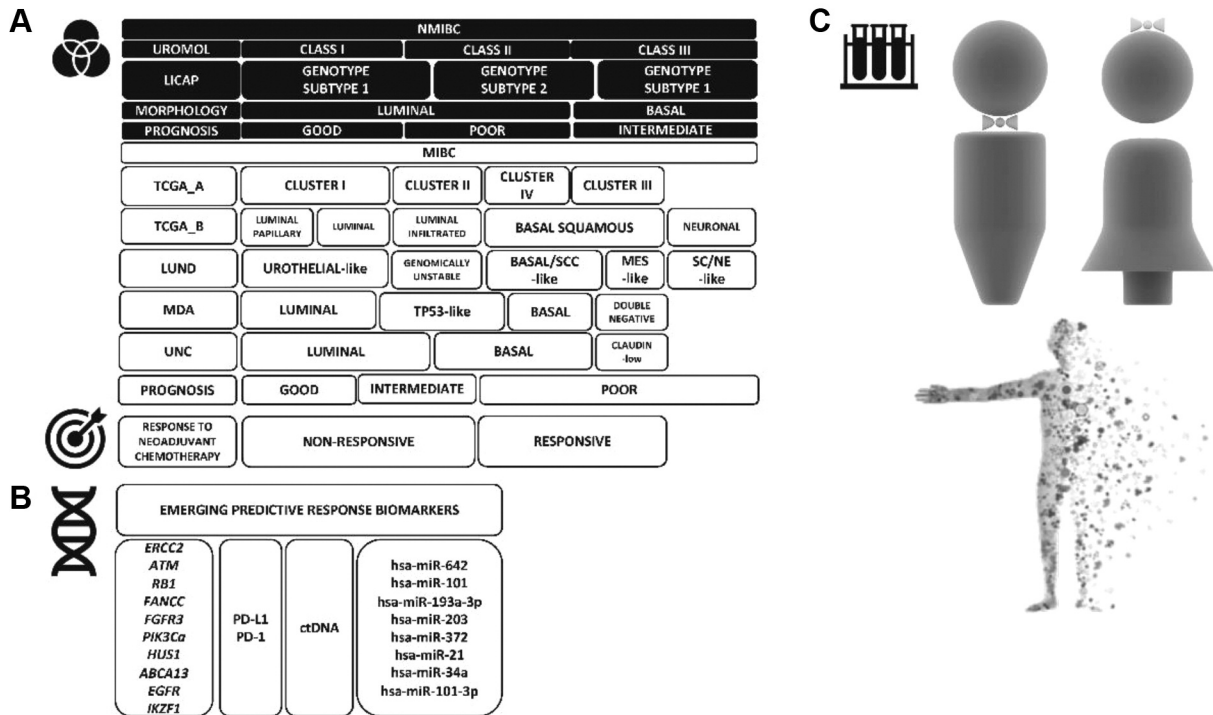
A

NMIBC

| UROMOL | CLASS I | CLASS II | CLASS III |
|---|---|---|---|
| LICAP | GENOTYPE SUBTYPE 1 | GENOTYPE SUBTYPE 2 | GENOTYPE SUBTYPE 1 |
| MORPHOLOGY | LUMINAL | | BASAL |
| PROGNOSIS | GOOD | POOR | INTERMEDIATE |

MIBC

| TCGA_A | CLUSTER I | CLUSTER II | CLUSTER IV | CLUSTER III |
|---|---|---|---|---|
| TCGA_B | LUMINAL PAPILLARY | LUMINAL | LUMINAL INFILTRATED | BASAL SQUAMOUS | NEURONAL |
| LUND | UROTHELIAL-like | GENOMICALLY UNSTABLE | BASAL/SCC -like | MES -like | SC/NE -like |
| MDA | LUMINAL | TP53-like | BASAL | DOUBLE NEGATIVE |
| UNC | LUMINAL | BASAL | CLAUDIN -low |
| PROGNOSIS | GOOD | INTERMEDIATE | POOR |

| RESPONSE TO NEOADJUVANT CHEMOTHERAPY | NON-RESPONSIVE | RESPONSIVE |
|---|---|---|

B

EMERGING PREDICTIVE RESPONSE BIOMARKERS

| ERCC2 ATM RB1 FANCC FGFR3 PIK3Ca HUS1 ABCA13 EGFR IKZF1 | PD-L1 PD-1 | ctDNA | hsa-miR-642 hsa-miR-101 hsa-miR-193a-3p hsa-miR-203 hsa-miR-372 hsa-miR-21 hsa-miR-34a hsa-miR-101-3p |
|---|---|---|---|

C